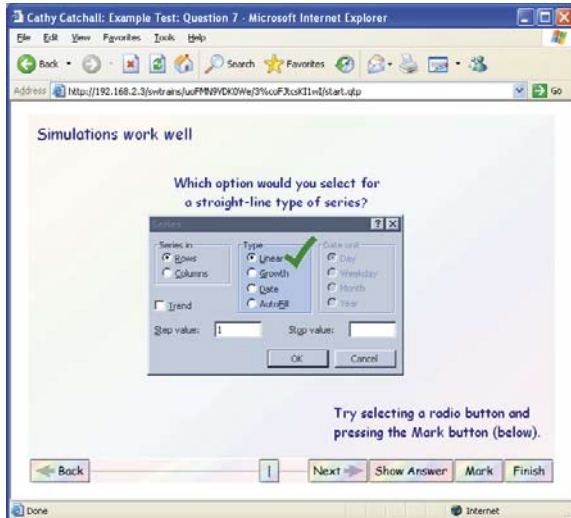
Cathy Catchall: Example Test: Question 7 - Microsoft Internet Explorer

File Edit View Favorites Tools Help

Back Search Favorites

Address http://192.168.2.3/swtrains/uoFMN9VDK0We/3%coFJtcsKI1wI/start.qtp Go

Simulations work well

Which option would you select for a straight-line type of series?

Series

Series in
Rows
Columns

Type
Linear
Growth
Date
AutoFill

Date unit
Day
Weekday
Month
Year

Trend

Step value: 1

Stop value:

OK Cancel

Try selecting a radio button and pressing the Mark button (below).

Back | Next Show Answer Mark Finish

Done Internet